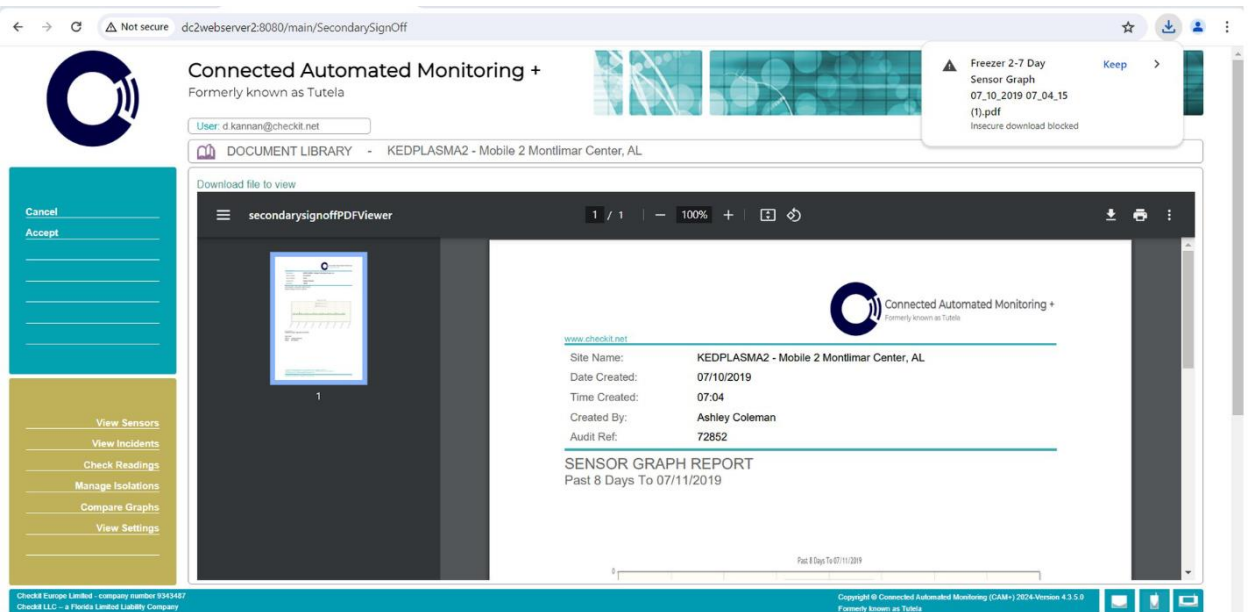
Not secure dc2webserver2:8080/main/SecondarySignOff

Freezer 2-7 Day Sensor Graph 07_10_2019 07_04_15 (1).pdf
Insecure download blocked
Keep

Connected Automated Monitoring +
Formerly known as Tutela

User: d.kannan@checkit.net

DOCUMENT LIBRARY - KEDPLASMA2 - Mobile 2 Montlimar Center, AL

Cancel
Accept

View Sensors
View Incidents
Check Readings
Manage Isolations
Compare Graphs
View Settings

Download file to view

secondarysignoffPDFViewer 1 / 1 — 100% +

1

Connected Automated Monitoring +
Formerly known as Tutela

www.checkit.net

| Site Name: | KEDPLASMA2 - Mobile 2 Montlimar Center, AL |
|---|---|
| Date Created: | 07/10/2019 |
| Time Created: | 07:04 |
| Created By: | Ashley Coleman |
| Audit Ref: | 72852 |

SENSOR GRAPH REPORT
Past 8 Days To 07/11/2019

Past 8 Days To 07/11/2019

0

Checkit Europe Limited - company number 9343487
Checkit LLC – a Florida Limited Liability Company

Copyright © Connected Automated Monitoring (CAM+) 2024-Version 4.3.5.0
Formerly known as Tutela